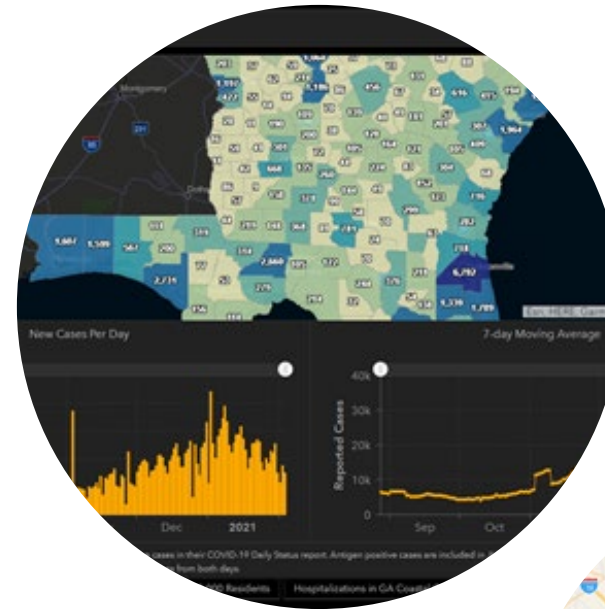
Montgomery

6,792

2,860

2,731

New Cases Per Day

Dec

2021

7-day Moving Average

Reported Cases

40k

30k

20k

10k

0

Sep

Oct

Esri, HERE, Garmin

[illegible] cases in their COVID-19 Daily Status report. Antigen positive cases are included in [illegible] from both days.

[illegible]000 Residents

Hospitalizations in GA Coastal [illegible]